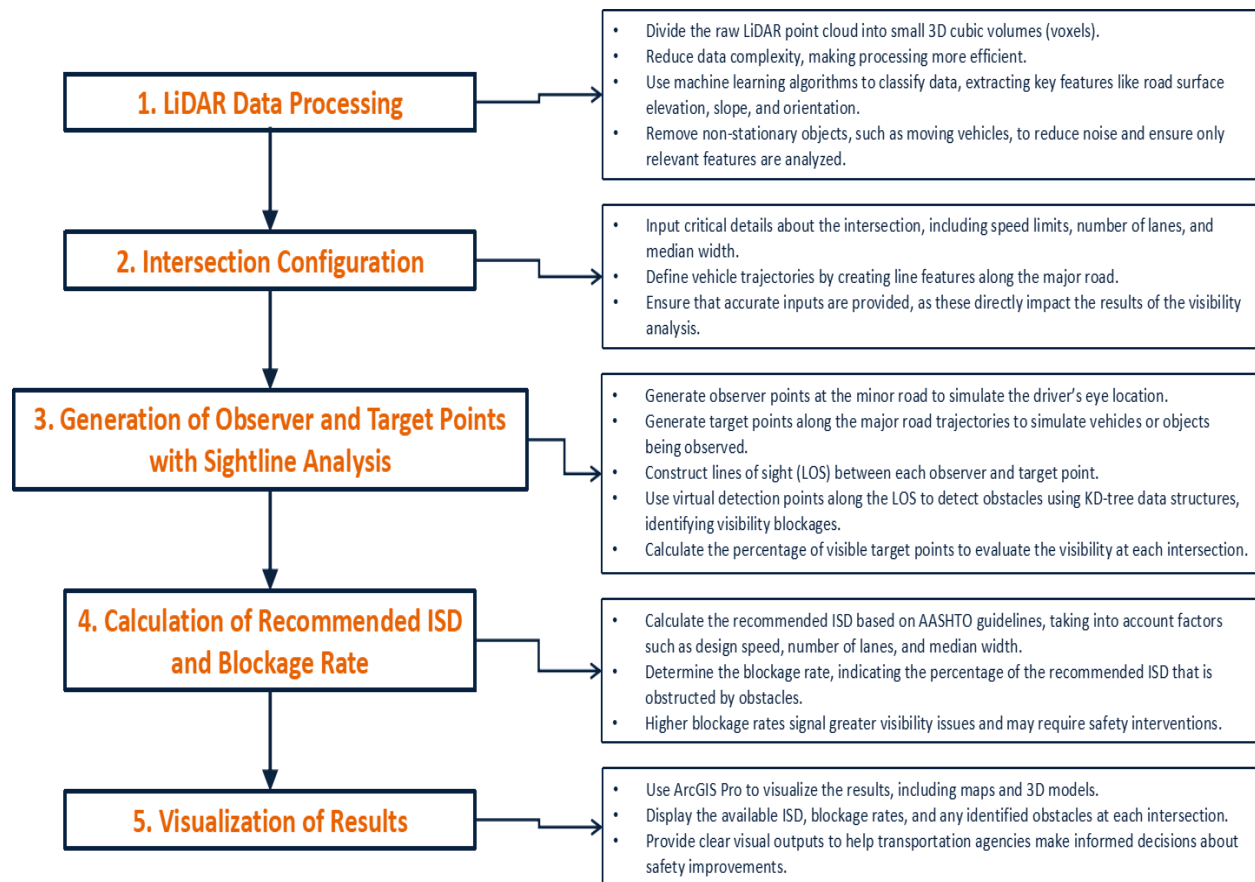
1. LiDAR Data Processing

- Divide the raw LiDAR point cloud into small 3D cubic volumes (voxels).
- Reduce data complexity, making processing more efficient.
- Use machine learning algorithms to classify data, extracting key features like road surface elevation, slope, and orientation.
- Remove non-stationary objects, such as moving vehicles, to reduce noise and ensure only relevant features are analyzed.

2. Intersection Configuration

- Input critical details about the intersection, including speed limits, number of lanes, and median width.
- Define vehicle trajectories by creating line features along the major road.
- Ensure that accurate inputs are provided, as these directly impact the results of the visibility analysis.

3. Generation of Observer and Target Points with Sightline Analysis

- Generate observer points at the minor road to simulate the driver's eye location.
- Generate target points along the major road trajectories to simulate vehicles or objects being observed.
- Construct lines of sight (LOS) between each observer and target point.
- Use virtual detection points along the LOS to detect obstacles using KD-tree data structures, identifying visibility blockages.
- Calculate the percentage of visible target points to evaluate the visibility at each intersection.

4. Calculation of Recommended ISD and Blockage Rate

- Calculate the recommended ISD based on AASHTO guidelines, taking into account factors such as design speed, number of lanes, and median width.
- Determine the blockage rate, indicating the percentage of the recommended ISD that is obstructed by obstacles.
- Higher blockage rates signal greater visibility issues and may require safety interventions.

5. Visualization of Results

- Use ArcGIS Pro to visualize the results, including maps and 3D models.
- Display the available ISD, blockage rates, and any identified obstacles at each intersection.
- Provide clear visual outputs to help transportation agencies make informed decisions about safety improvements.